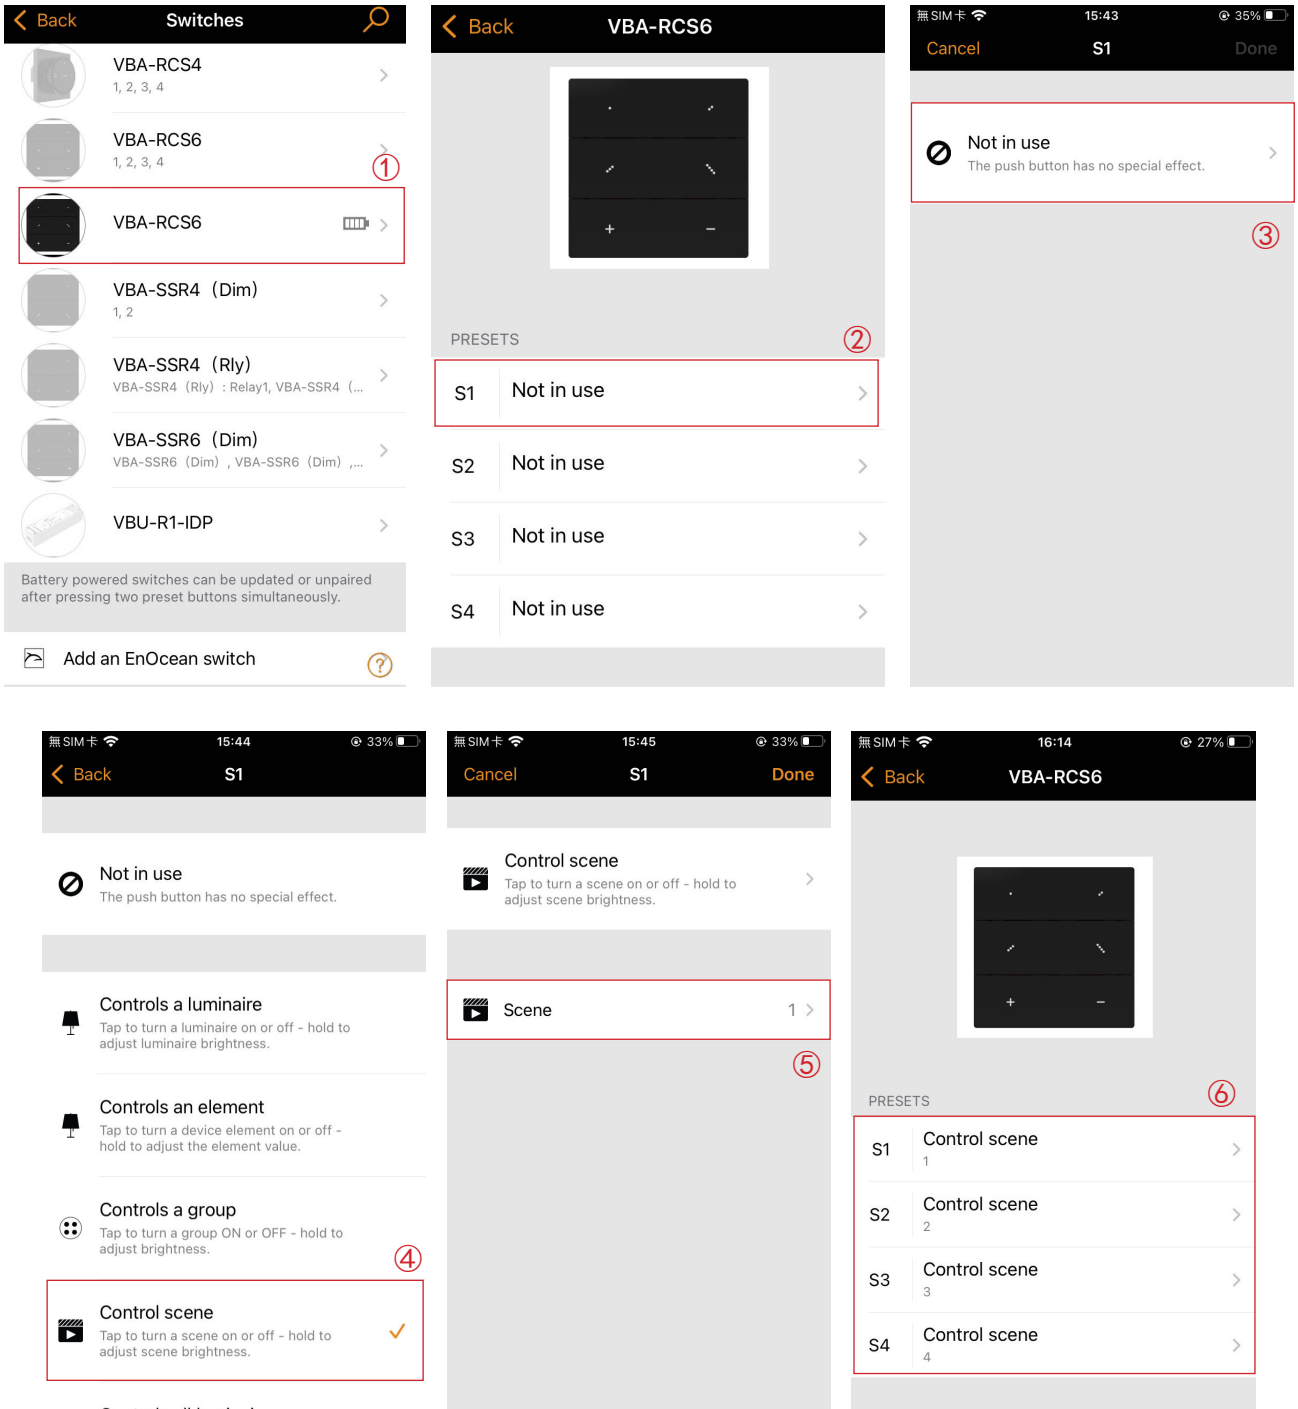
Back Switches

VBA-RCS4
1, 2, 3, 4

VBA-RCS6
1, 2, 3, 4

①

VBA-RCS6

VBA-SSR4（Dim)
1, 2

VBA-SSR4（Rly)
VBA-SSR4（Rly）：Relay1, VBA-SSR4（...

VBA-SSR6（Dim)
VBA-SSR6（Dim）, VBA-SSR6（Dim）,...

VBU-R1-IDP

Battery powered switches can be updated or unpaired after pressing two preset buttons simultaneously.

Add an EnOcean switch

Back VBA-RCS6

+ −

PRESETS ②

S1 Not in use
S2 Not in use
S3 Not in use
S4 Not in use

無SIM卡 15:43 35%
Cancel S1 Done

Not in use
The push button has no special effect.

③

無SIM卡 15:44 33%
Back S1

Not in use
The push button has no special effect.

Controls a luminaire
Tap to turn a luminaire on or off - hold to adjust luminaire brightness.

Controls an element
Tap to turn a device element on or off - hold to adjust the element value.

Controls a group
Tap to turn a group ON or OFF - hold to adjust brightness.

④

Control scene
Tap to turn a scene on or off - hold to adjust scene brightness.

無SIM卡 15:45 33%
Cancel S1 Done

Control scene
Tap to turn a scene on or off - hold to adjust scene brightness.

Scene 1

⑤

無SIM卡 16:14 27%
Back VBA-RCS6

+ −

PRESETS ⑥

S1 Control scene
1
S2 Control scene
2
S3 Control scene
3
S4 Control scene
4